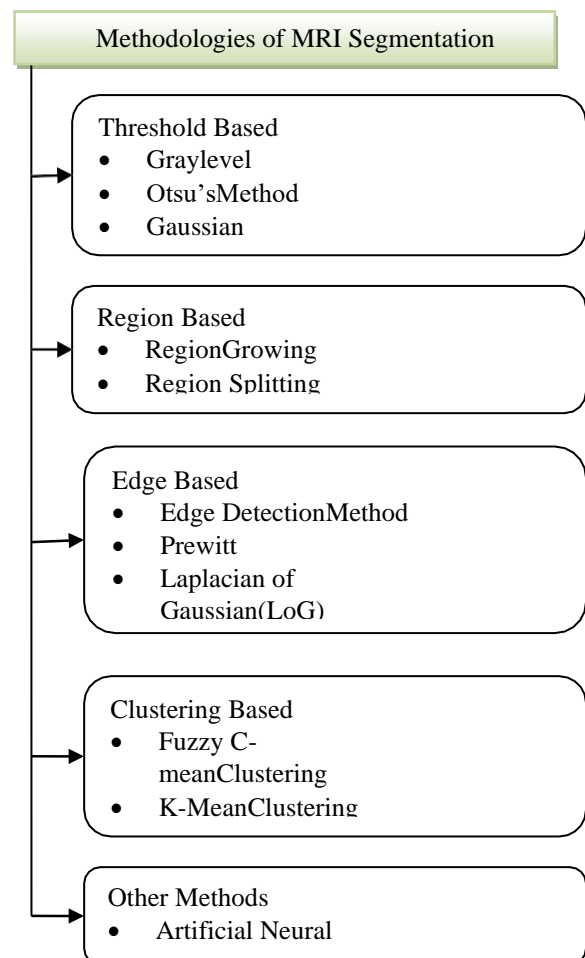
Methodologies of MRI Segmentation

Threshold Based
- Graylevel
- Otsu'sMethod
- Gaussian

Region Based
- RegionGrowing
- Region Splitting

Edge Based
- Edge DetectionMethod
- Prewitt
- Laplacian of Gaussian(LoG)

Clustering Based
- Fuzzy C-meanClustering
- K-MeanClustering

Other Methods
- Artificial Neural